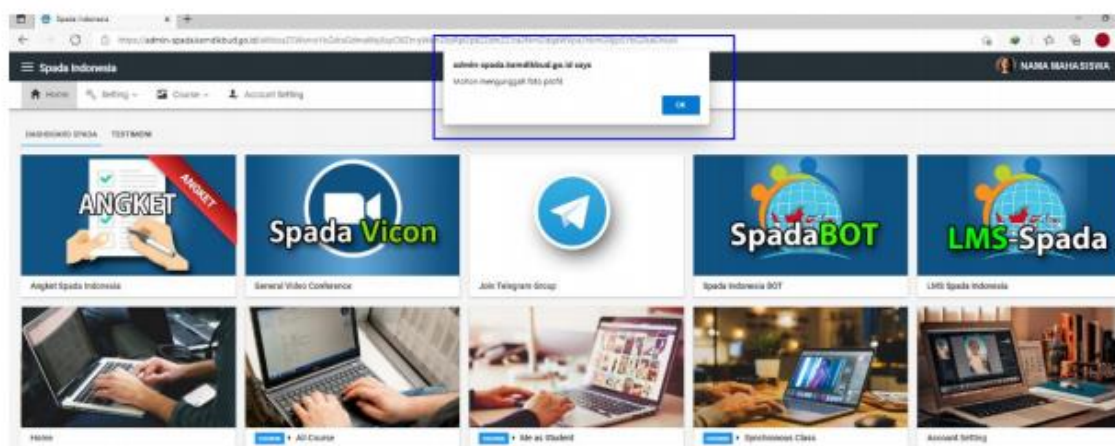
Spada Indonesia

https://admin-spada.kemdikbud.go.id/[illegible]

admin-spada.kemdikbud.go.id says

Mohon mengunggah foto profil

OK

Spada Indonesia

NAMA MAHASISWA

Home Setting Course Account Setting

DASHBOARD SPADA TESTIMONI

ANGKET

ANGKET

Angket Spada Indonesia

Spada Vicon

General Video Conference

Join Telegram Group

SpadaBOT

Spada Indonesia BOT

LMS-Spada

LMS Spada Indonesia

Home

COURSE All Course

COURSE Me as Student

COURSE Synchronous Class

Account Setting